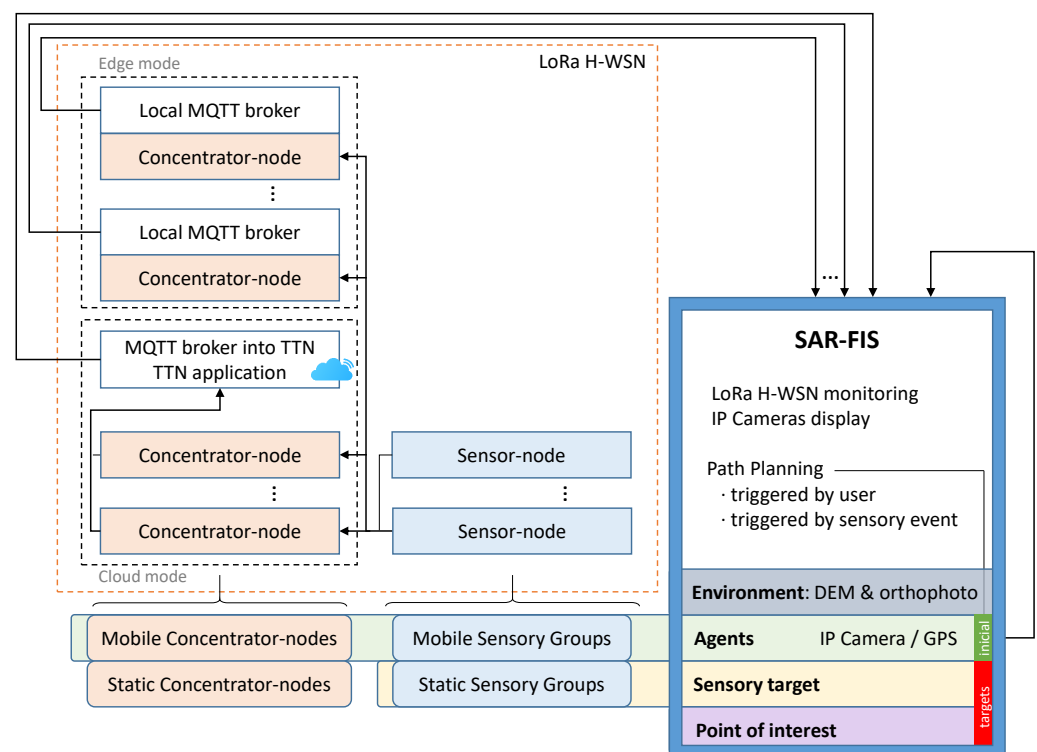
Edge mode

LoRa H-WSN

Local MQTT broker

Concentrator-node

⋮

Local MQTT broker

Concentrator-node

MQTT broker into TTN
TTN application

Concentrator-node

⋮

Concentrator-node

Cloud mode

Sensor-node

⋮

Sensor-node

...

SAR-FIS

LoRa H-WSN monitoring
IP Cameras display

Path Planning
· triggered by user
· triggered by sensory event

**Environment**: DEM & orthophoto

**Agents** IP Camera / GPS

inicial

**Sensory target**

**Point of interest**

targets

Mobile Concentrator-nodes

Static Concentrator-nodes

Mobile Sensory Groups

Static Sensory Groups